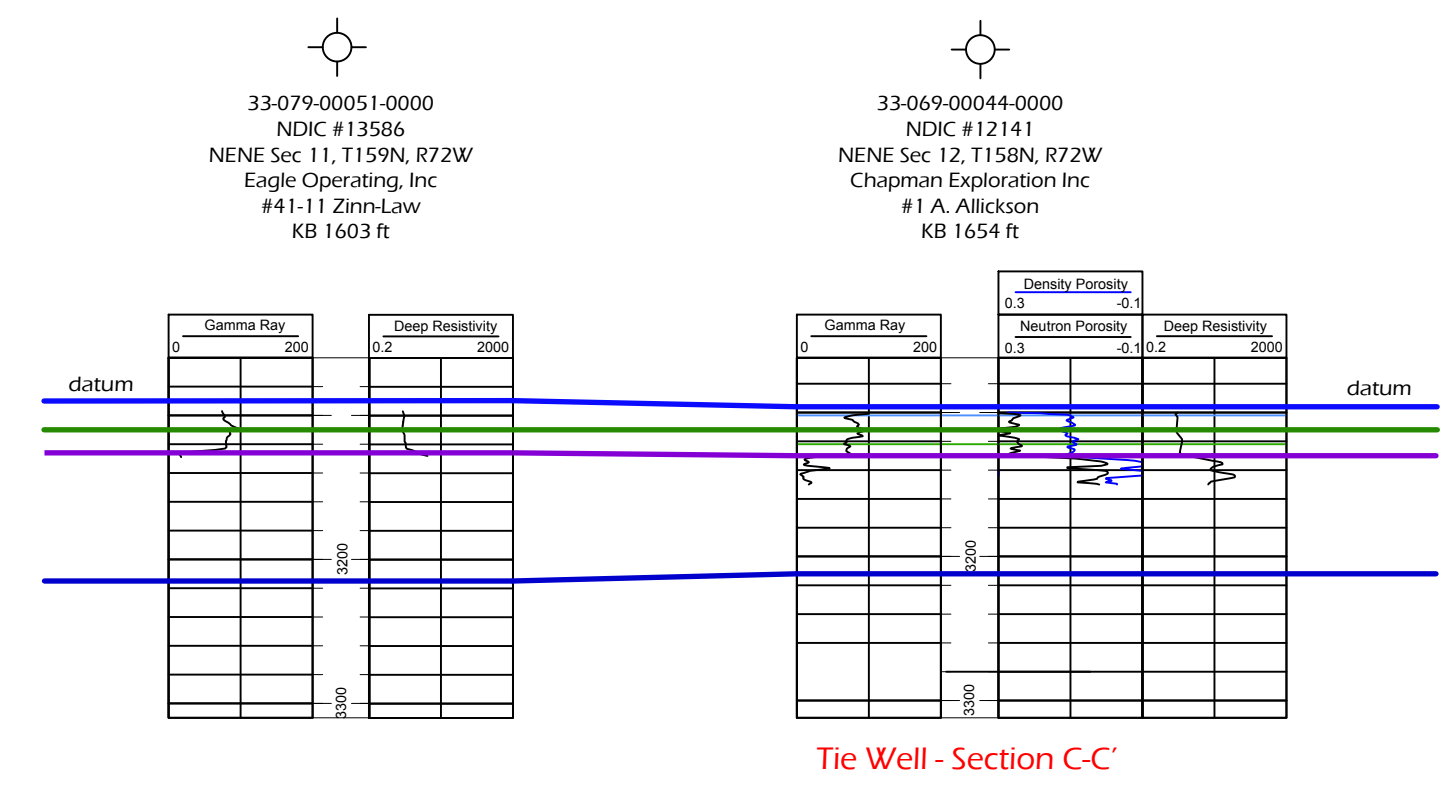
33-079-00051-0000
NDIC #13586
NENE Sec 11, T159N, R72W
Eagle Operating, Inc
#41-11 Zinn-Law
KB 1603 ft

33-069-00044-0000
NDIC #12141
NENE Sec 12, T158N, R72W
Chapman Exploration Inc
#1 A. Allickson
KB 1654 ft

Gamma Ray
0 200

Deep Resistivity
0.2 2000

datum

3200

3300

Density Porosity
0.3 -0.1

Gamma Ray
0 200

Neutron Porosity
0.3 -0.1

Deep Resistivity
0.2 2000

datum

3200

3300

Tie Well - Section C-C'